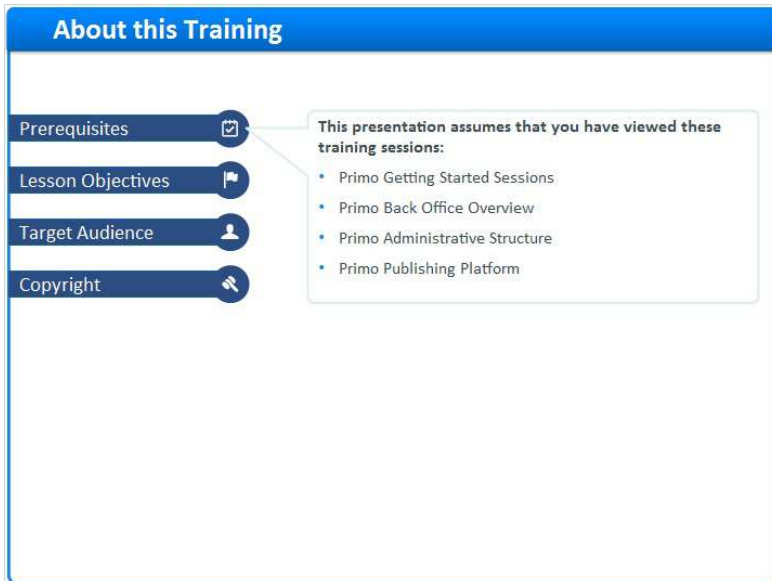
About this Training

Prerequisites

Lesson Objectives

Target Audience

Copyright

This presentation assumes that you have viewed these training sessions:

- Primo Getting Started Sessions
- Primo Back Office Overview
- Primo Administrative Structure
- Primo Publishing Platform